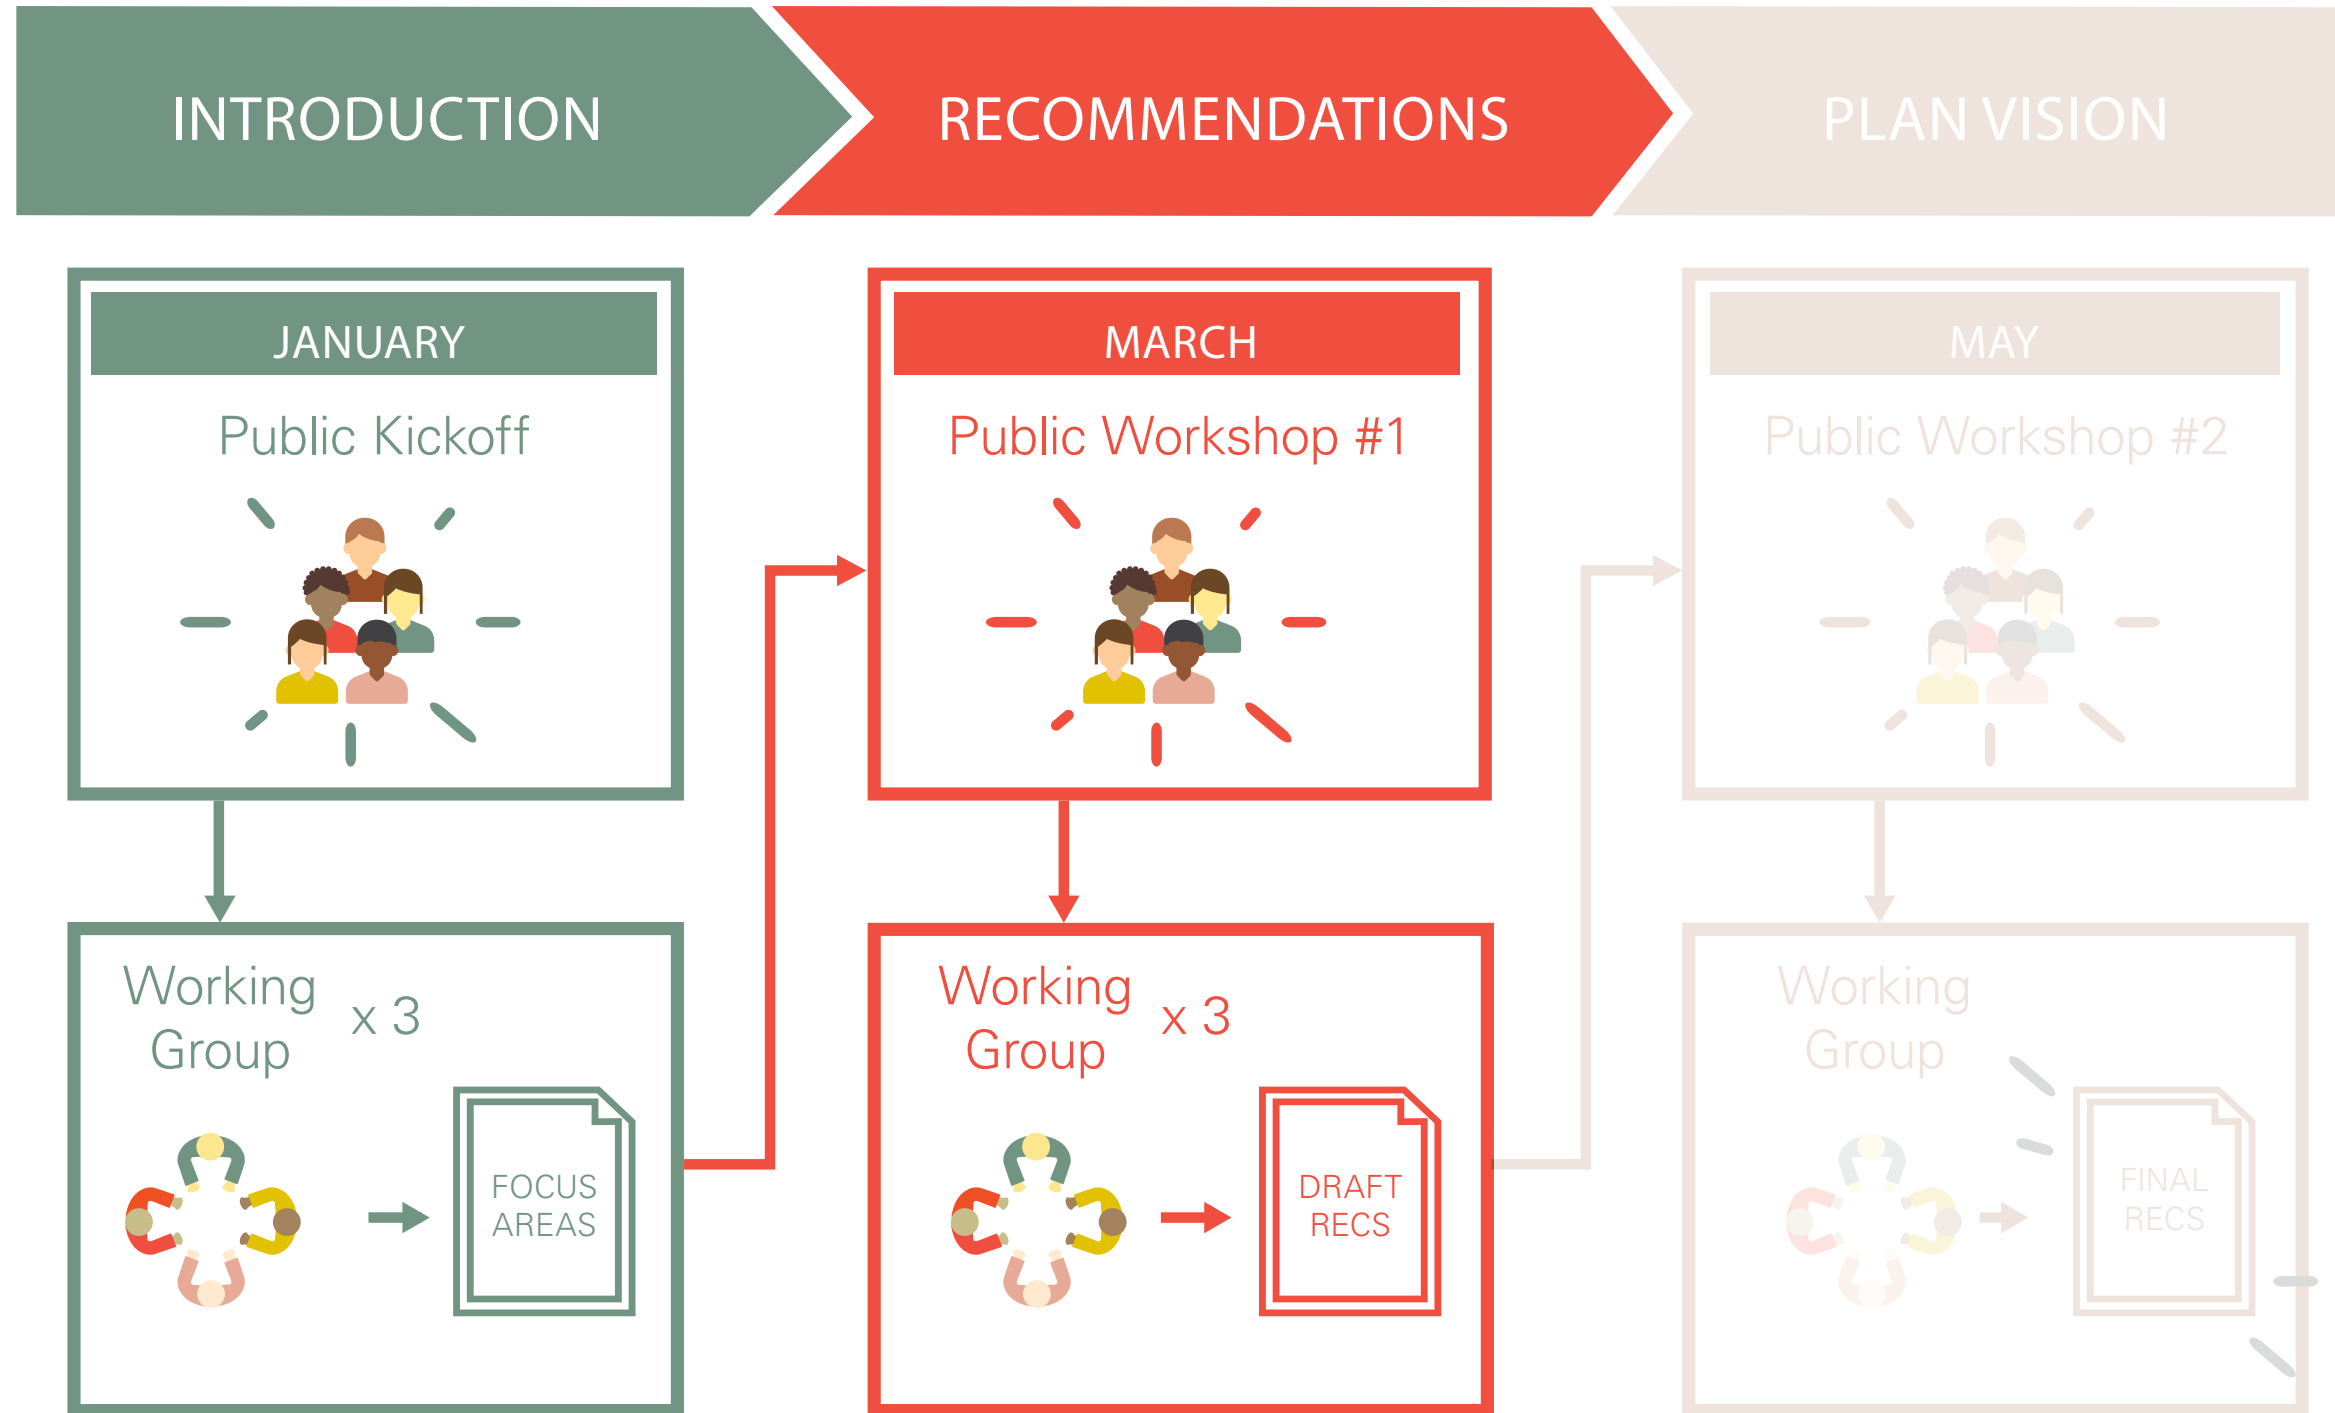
INTRODUCTION

RECOMMENDATIONS

PLAN VISION

JANUARY

Public Kickoff

Working Group x 3

FOCUS AREAS

MARCH

Public Workshop #1

Working Group x 3

DRAFT RECS

MAY

Public Workshop #2

Working Group

FINAL RECS